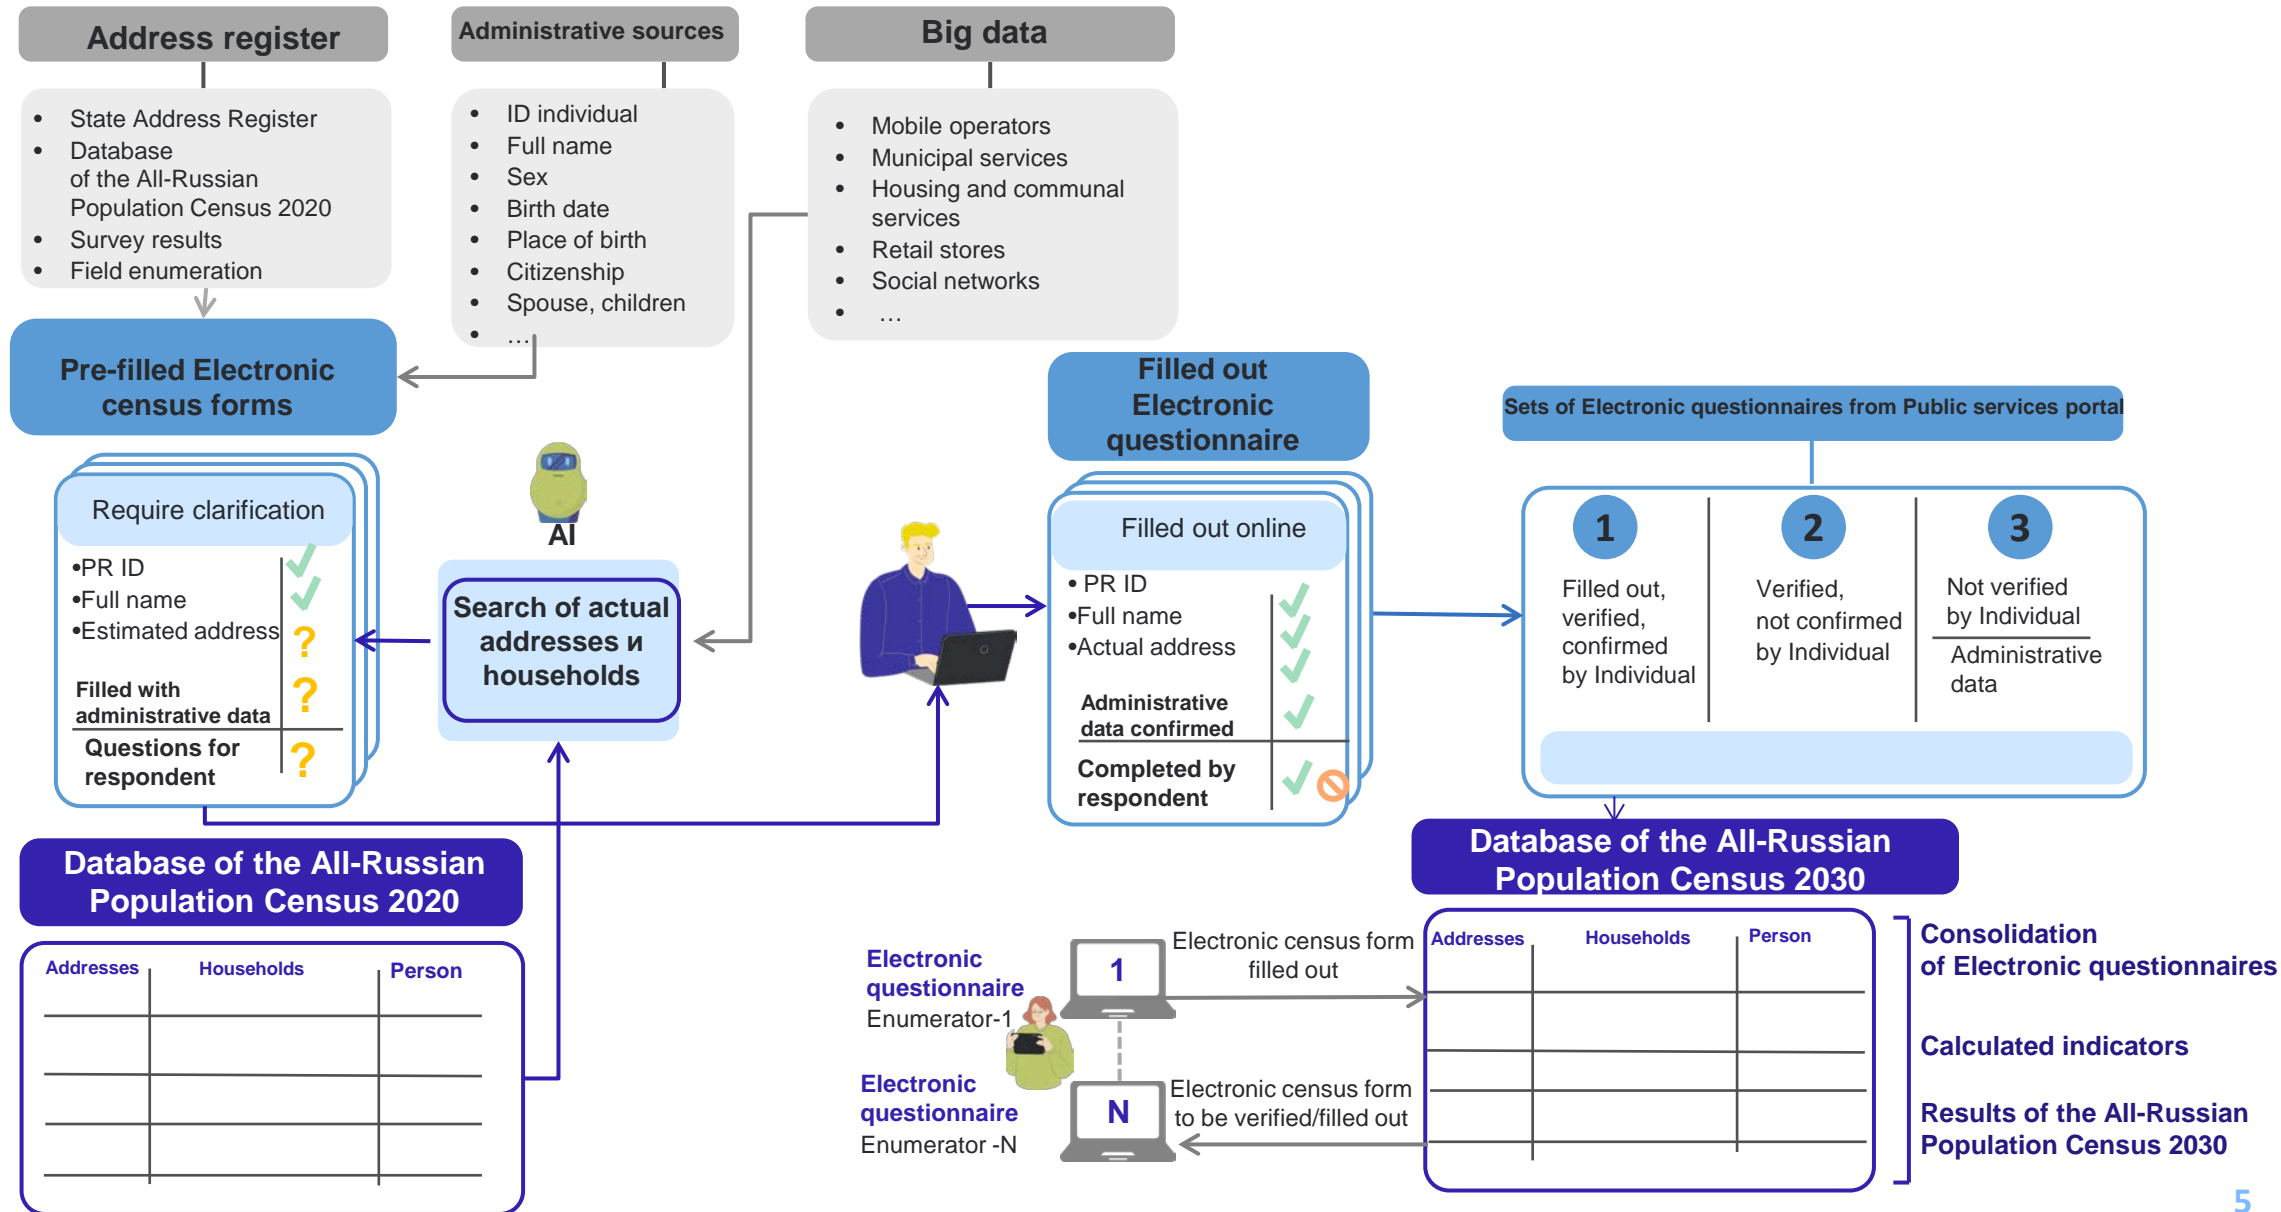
Address register

- State Address Register
- Database of the All-Russian Population Census 2020
- Survey results
- Field enumeration

Administrative sources

- ID individual
- Full name
- Sex
- Birth date
- Place of birth
- Citizenship
- Spouse, children
- ...

Big data

- Mobile operators
- Municipal services
- Housing and communal services
- Retail stores
- Social networks
- ...

Pre-filled Electronic census forms

Require clarification

•PR ID
•Full name
•Estimated address ?

Filled with administrative data ?

Questions for respondent ?

AI

Search of actual addresses и households

Filled out Electronic questionnaire

Filled out online

• PR ID
•Full name
•Actual address

Administrative data confirmed

Completed by respondent

Sets of Electronic questionnaires from Public services portal

1
Filled out, verified, confirmed by Individual

2
Verified, not confirmed by Individual

3
Not verified by Individual

Administrative data

Database of the All-Russian Population Census 2020

| Addresses | Households | Person |
|---|---|---|
| | | |
| | | |
| | | |

Database of the All-Russian Population Census 2030

| Addresses | Households | Person |
|---|---|---|
| | | |
| | | |
| | | |

Electronic questionnaire
Enumerator-1

1

Electronic census form filled out

Electronic questionnaire
Enumerator -N

N

Electronic census form to be verified/filled out

Consolidation of Electronic questionnaires

Calculated indicators

Results of the All-Russian Population Census 2030

5